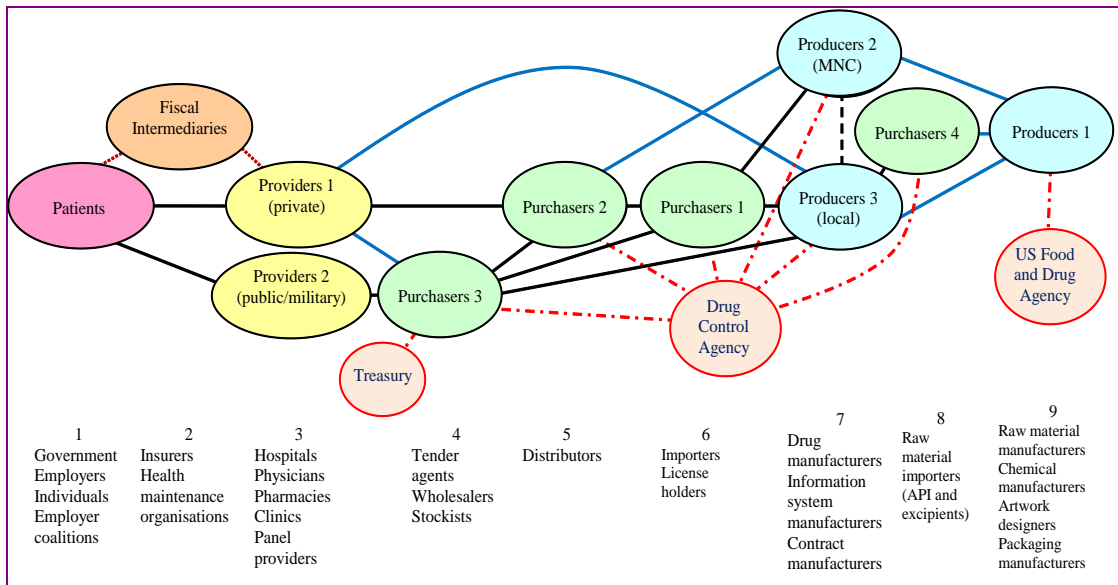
Producers 2 (MNC)

Fiscal Intermediaries

Purchasers 4

Producers 1

Patients

Providers 1 (private)

Purchasers 2

Purchasers 1

Producers 3 (local)

US Food and Drug Agency

Providers 2 (public/military)

Purchasers 3

Drug Control Agency

Treasury

1
Government
Employers
Individuals
Employer coalitions

2
Insurers
Health maintenance organisations

3
Hospitals
Physicians
Pharmacies
Clinics
Panel providers

4
Tender agents
Wholesalers
Stockists

5
Distributors

6
Importers
License holders

7
Drug manufacturers
Information system manufacturers
Contract manufacturers

8
Raw material importers (API and excipients)

9
Raw material manufacturers
Chemical manufacturers
Artwork designers
Packaging manufacturers